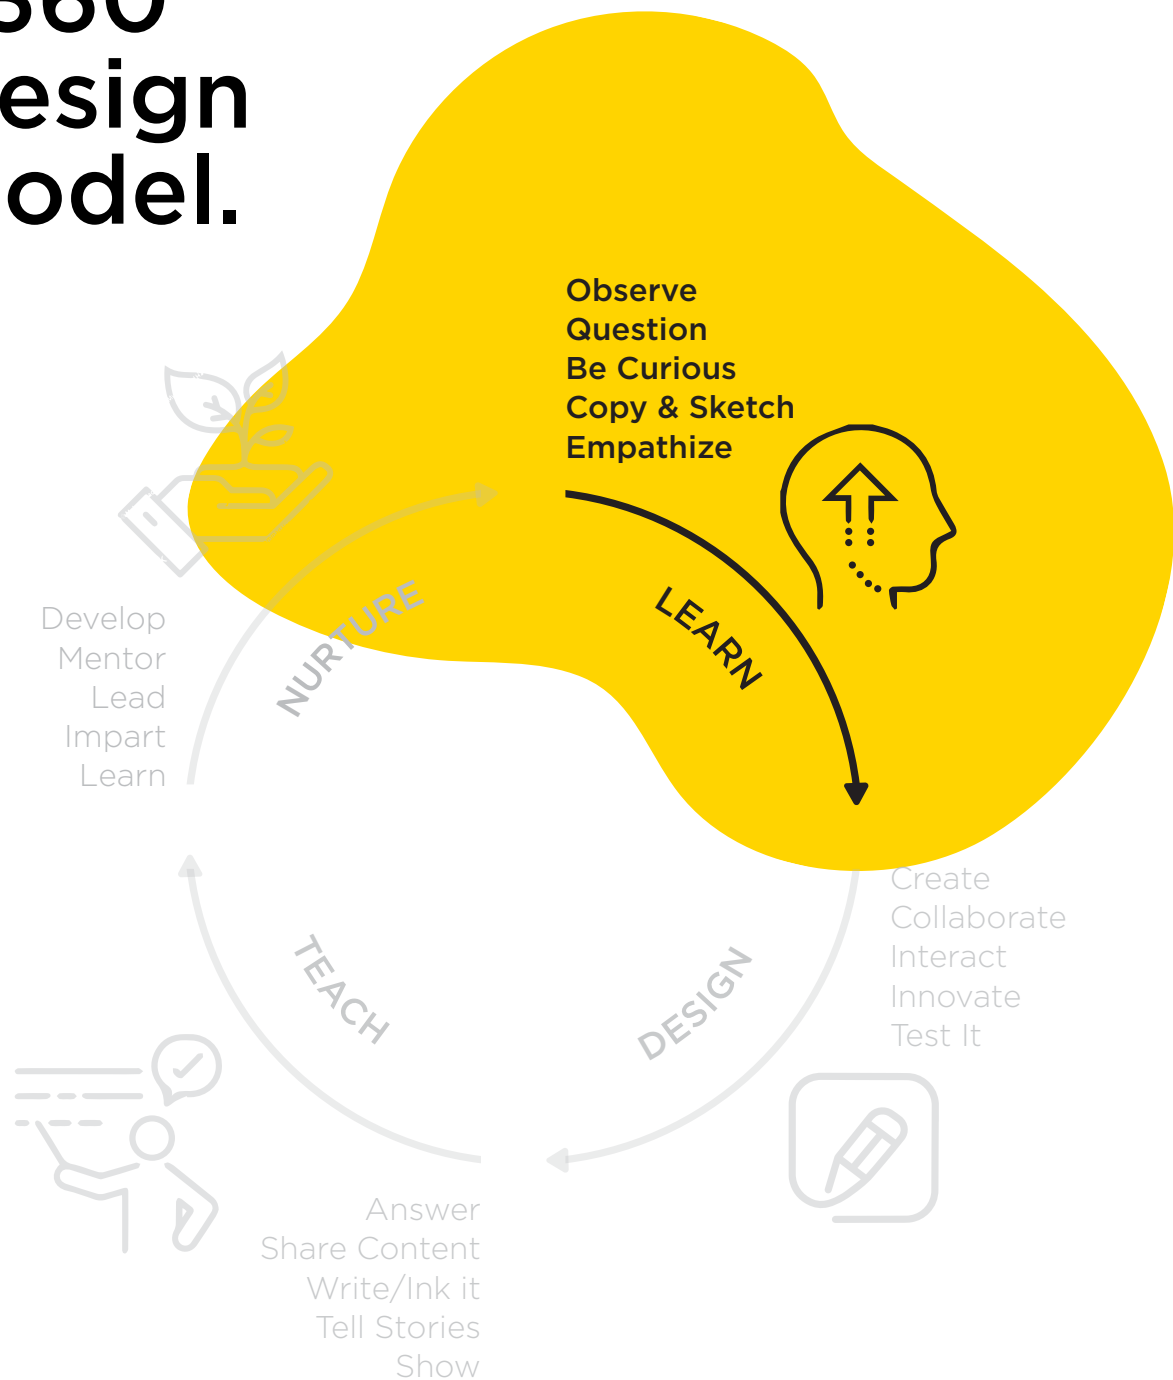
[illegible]60
esign
odel.

Observe
Question
Be Curious
Copy & Sketch
Empathize

LEARN

NURTURE

Develop
Mentor
Lead
Impart
Learn

Create
Collaborate
Interact
Innovate
Test It

DESIGN

TEACH

Answer
Share Content
Write/Ink it
Tell Stories
Show